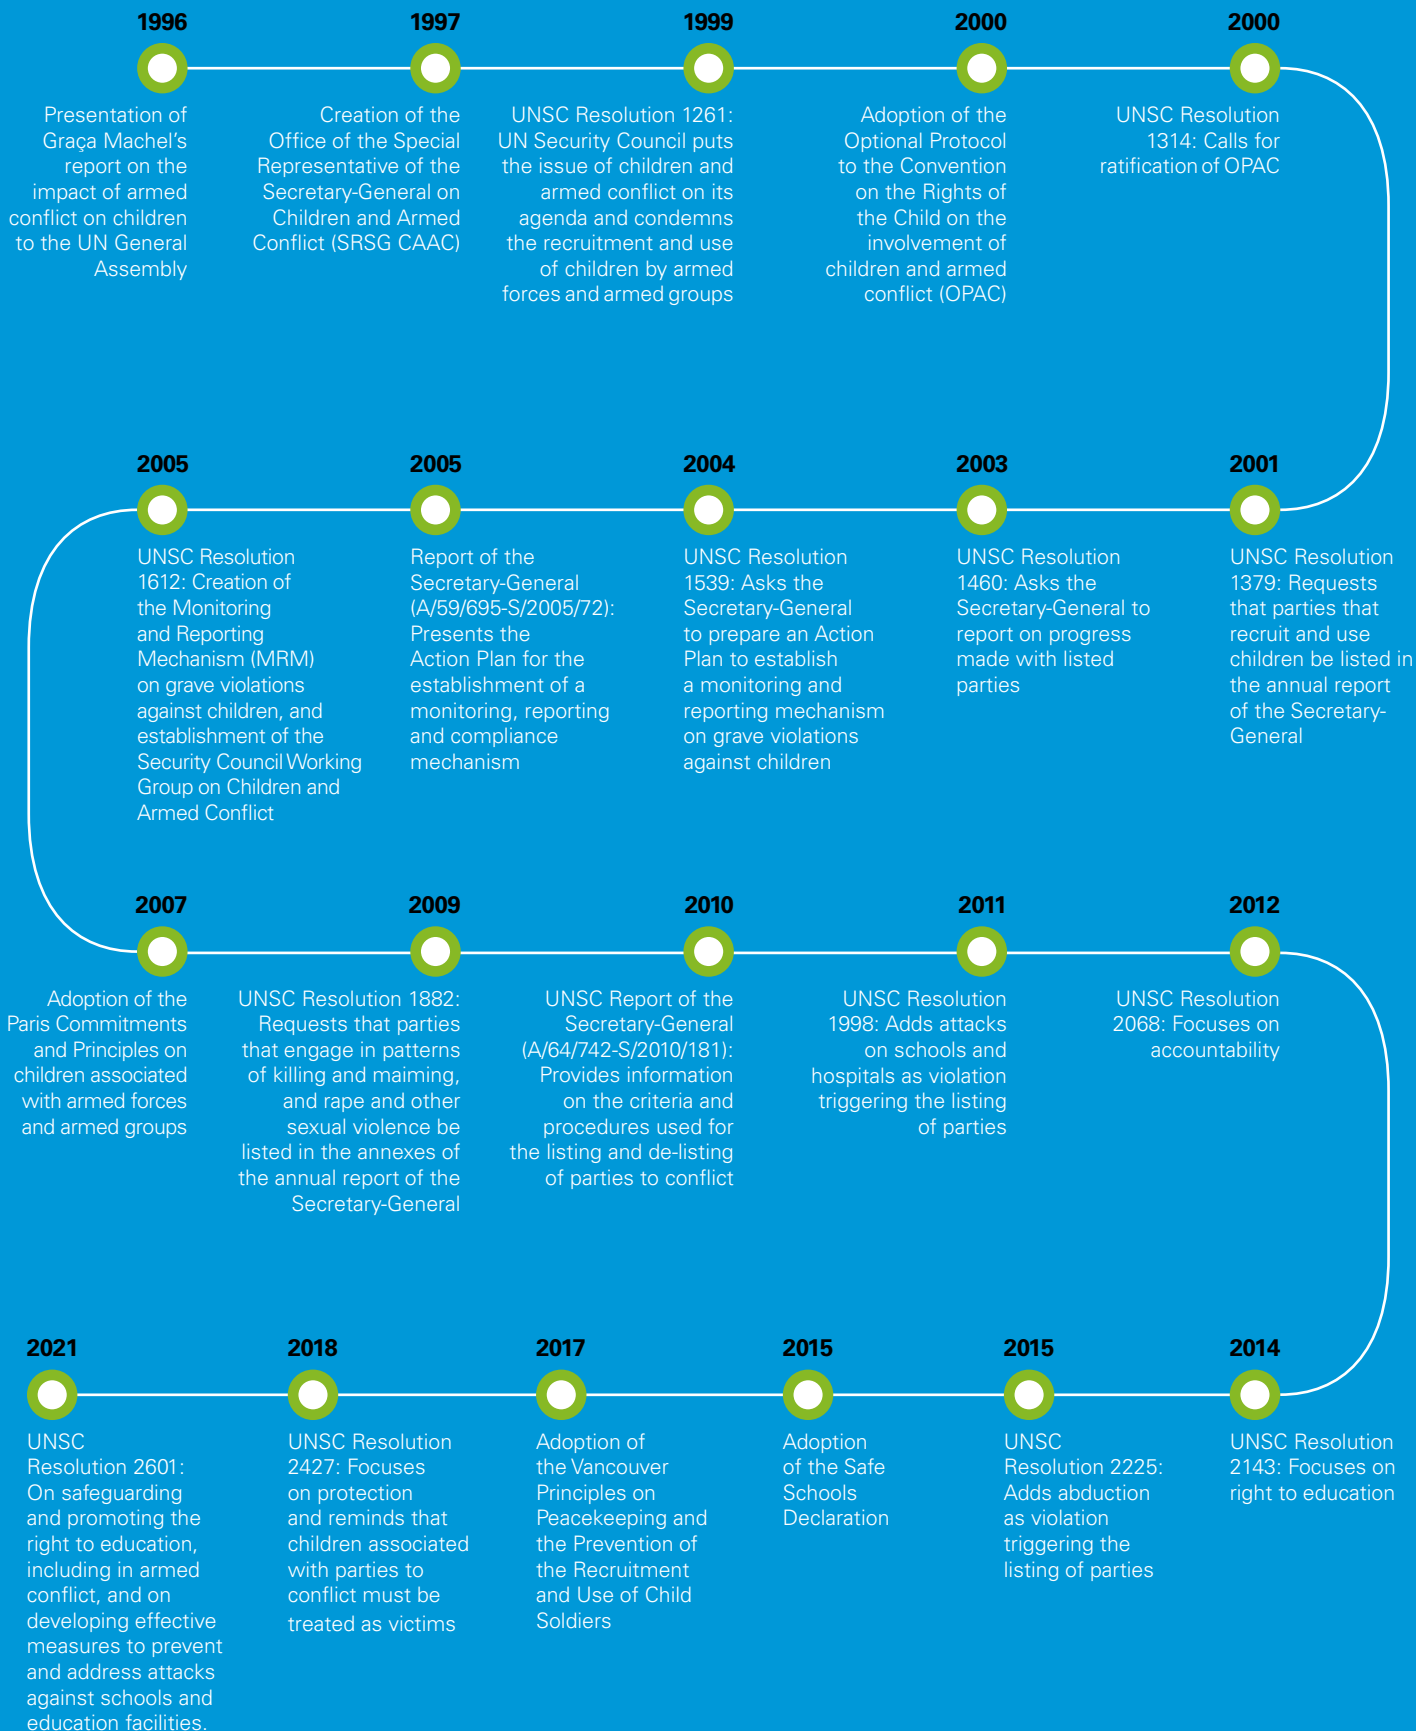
1996
Presentation of Graça Machel's report on the impact of armed conflict on children to the UN General Assembly

1997
Creation of the Office of the Special Representative of the Secretary-General on Children and Armed Conflict (SRSG CAAC)

1999
UNSC Resolution 1261: UN Security Council puts the issue of children and armed conflict on its agenda and condemns the recruitment and use of children by armed forces and armed groups

2000
Adoption of the Optional Protocol to the Convention on the Rights of the Child on the involvement of children and armed conflict (OPAC)

2000
UNSC Resolution 1314: Calls for ratification of OPAC

2001
UNSC Resolution 1379: Requests that parties that recruit and use children be listed in the annual report of the Secretary-General

2003
UNSC Resolution 1460: Asks the Secretary-General to report on progress made with listed parties

2004
UNSC Resolution 1539: Asks the Secretary-General to prepare an Action Plan to establish a monitoring and reporting mechanism on grave violations against children

2005
Report of the Secretary-General (A/59/695-S/2005/72): Presents the Action Plan for the establishment of a monitoring, reporting and compliance mechanism

2005
UNSC Resolution 1612: Creation of the Monitoring and Reporting Mechanism (MRM) on grave violations against children, and establishment of the Security Council Working Group on Children and Armed Conflict

2007
Adoption of the Paris Commitments and Principles on children associated with armed forces and armed groups

2009
UNSC Resolution 1882: Requests that parties that engage in patterns of killing and maiming, and rape and other sexual violence be listed in the annexes of the annual report of the Secretary-General

2010
UNSC Report of the Secretary-General (A/64/742-S/2010/181): Provides information on the criteria and procedures used for the listing and de-listing of parties to conflict

2011
UNSC Resolution 1998: Adds attacks on schools and hospitals as violation triggering the listing of parties

2012
UNSC Resolution 2068: Focuses on accountability

2014
UNSC Resolution 2143: Focuses on right to education

2015
UNSC Resolution 2225: Adds abduction as violation triggering the listing of parties

2015
Adoption of the Safe Schools Declaration

2017
Adoption of the Vancouver Principles on Peacekeeping and the Prevention of the Recruitment and Use of Child Soldiers

2018
UNSC Resolution 2427: Focuses on protection and reminds that children associated with parties to conflict must be treated as victims

2021
UNSC Resolution 2601: On safeguarding and promoting the right to education, including in armed conflict, and on developing effective measures to prevent and address attacks against schools and education facilities.